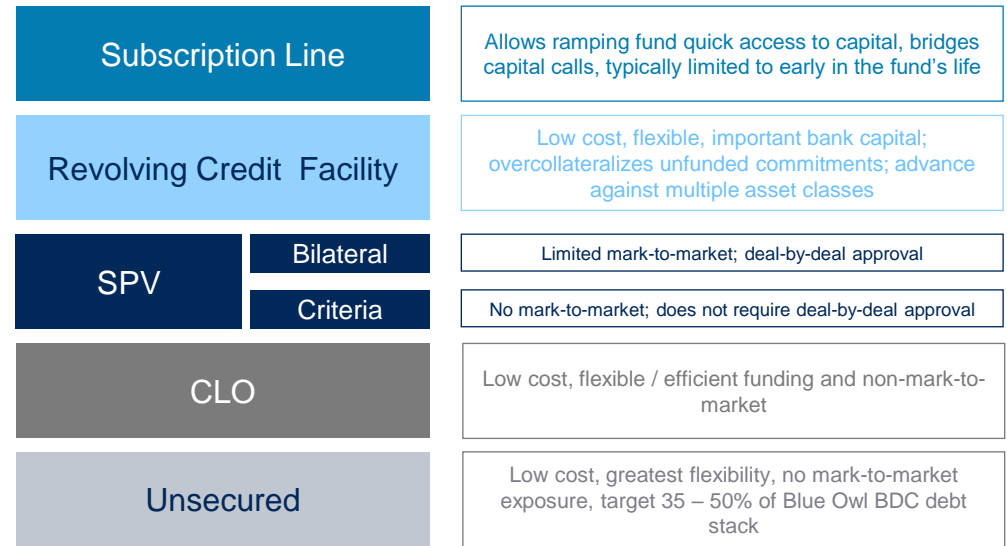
Subscription Line

Allows ramping fund quick access to capital, bridges capital calls, typically limited to early in the fund's life

Revolving Credit Facility

Low cost, flexible, important bank capital; overcollateralizes unfunded commitments; advance against multiple asset classes

SPV

Bilateral

Limited mark-to-market; deal-by-deal approval

Criteria

No mark-to-market; does not require deal-by-deal approval

CLO

Low cost, flexible / efficient funding and non-mark-to-market

Unsecured

Low cost, greatest flexibility, no mark-to-market exposure, target 35 – 50% of Blue Owl BDC debt stack